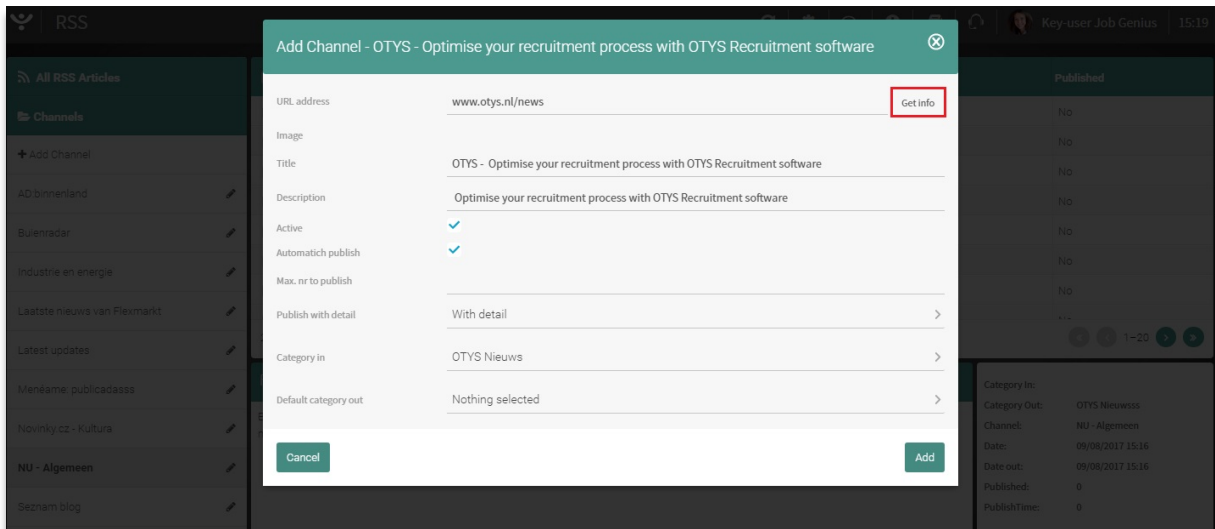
RSS

Key-user Job Genius 15:19

All RSS Articles

Channels

+ Add Channel

AD binnenland

Buienradar

Industrie en energie

Laatste nieuws van Flexmarkt

Latest updates

Menéame: publicadasss

Novinky.cz - Kultura

NU - Algemeen

Seznam blog

Published

No

No

No

No

No

No

1-20

Category In:

Category Out: OTYS Nieuwsss

Channel: NU - Algemeen

Date: 09/08/2017 15:16

Date out: 09/08/2017 15:16

Published: 0

PublishTime: 0

Add Channel - OTYS - Optimise your recruitment process with OTYS Recruitment software

URL address www.otys.nl/news Get info

Image

Title OTYS - Optimise your recruitment process with OTYS Recruitment software

Description Optimise your recruitment process with OTYS Recruitment software

Active ✓

Automatich publish ✓

Max. nr to publish

Publish with detail With detail

Category in OTYS Nieuws

Default category out Nothing selected

Cancel

Add